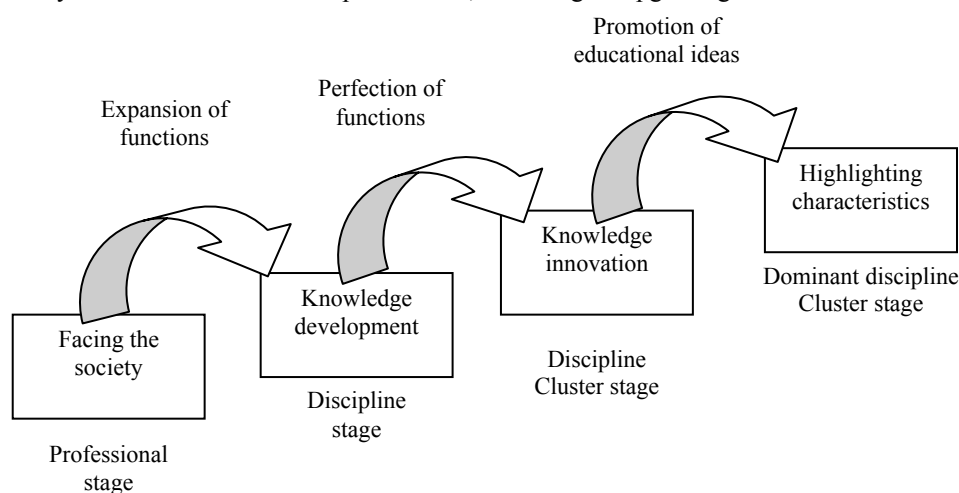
Promotion of educational ideas

Expansion of functions

Perfection of functions

Facing the society

Professional stage

Knowledge development

Discipline stage

Knowledge innovation

Discipline Cluster stage

Highlighting characteristics

Dominant discipline Cluster stage